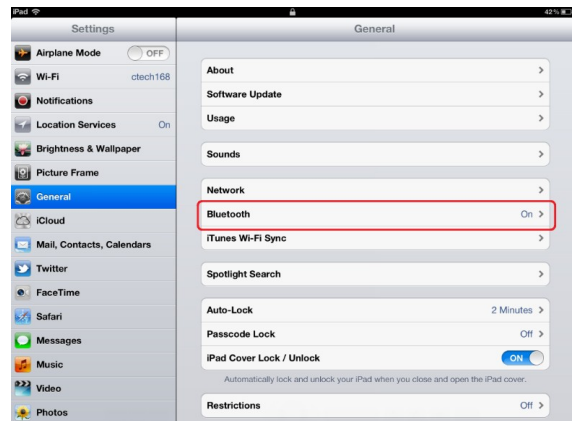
iPad
42%
Settings
General
Airplane Mode OFF
Wi-Fi ctech168
Notifications
Location Services On
Brightness & Wallpaper
Picture Frame
General
iCloud
Mail, Contacts, Calendars
Twitter
FaceTime
Safari
Messages
Music
Video
Photos

About
Software Update
Usage
Sounds
Network
Bluetooth On
iTunes Wi-Fi Sync
Spotlight Search
Auto-Lock 2 Minutes
Passcode Lock Off
iPad Cover Lock / Unlock ON
Automatically lock and unlock your iPad when you close and open the iPad cover.
Restrictions Off